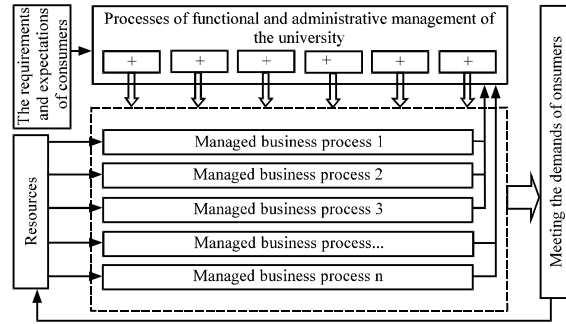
The requirements and expectations of consumers

Processes of functional and administrative management of the university

+ + + + + +

Resources

Managed business process 1

Managed business process 2

Managed business process 3

Managed business process...

Managed business process n

Meeting the demands of onsumers